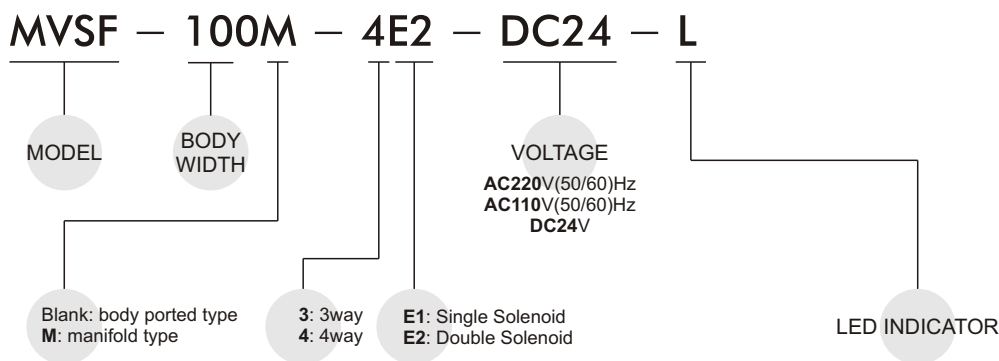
MVSF − 100M − 4E2 − DC24 − L

MODEL

BODY WIDTH

VOLTAGE

AC220V(50/60)Hz
AC110V(50/60)Hz
DC24V

Blank: body ported type
M: manifold type

3: 3way
4: 4way

E1: Single Solenoid
E2: Double Solenoid

LED INDICATOR